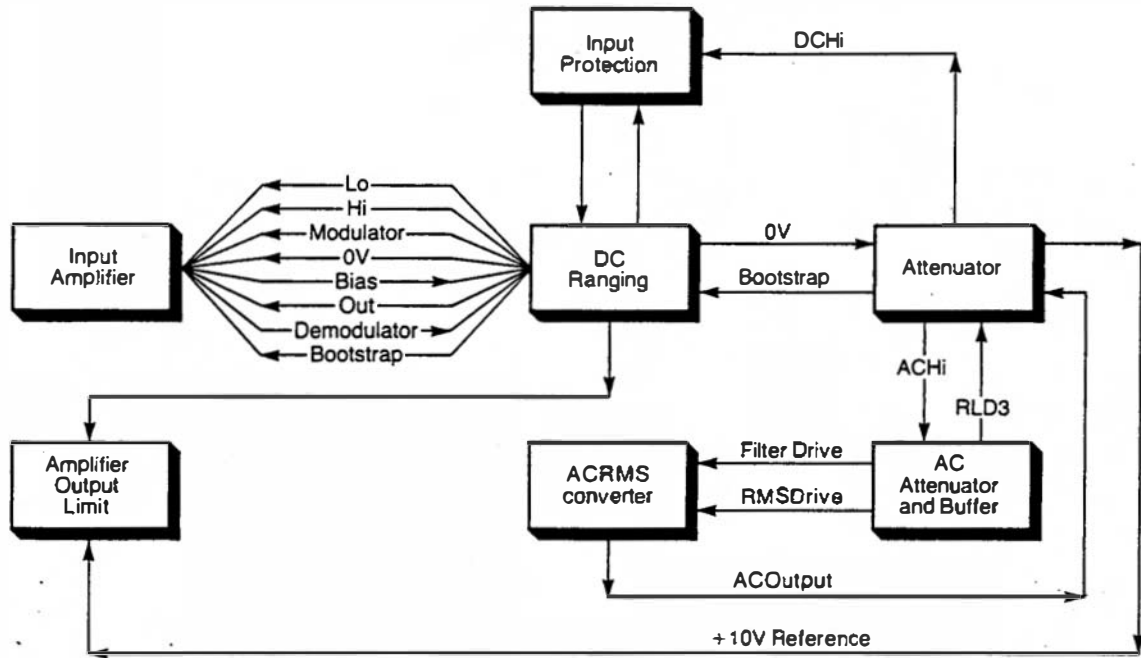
Input Protection

DCHi

Input Amplifier

Lo
Hi
Modulator
0V
Bias
Out
Demodulator
Bootstrap

DC Ranging

0V

Bootstrap

Attenuator

ACHi

RLD3

Amplifier Output Limit

ACRMS converter

Filter Drive

RMSDrive

AC Attenuator and Buffer

ACOutput

+10V Reference